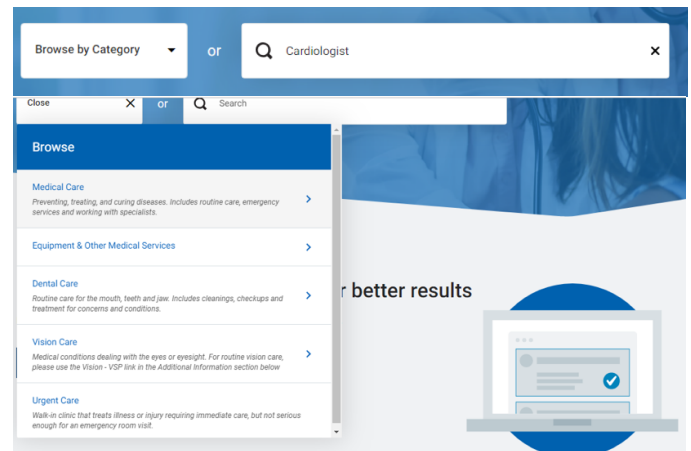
Browse by Category

or

Cardiologist

Close

or

Search

Browse

Medical Care

Preventing, treating, and curing diseases. Includes routine care, emergency services and working with specialists.

Equipment & Other Medical Services

Dental Care

Routine care for the mouth, teeth and jaw. Includes cleanings, checkups and treatment for concerns and conditions.

Vision Care

Medical conditions dealing with the eyes or eyesight. For routine vision care, please use the Vision - VSP link in the Additional Information section below

Urgent Care

Walk-in clinic that treats illness or injury requiring immediate care, but not serious enough for an emergency room visit.

r better results